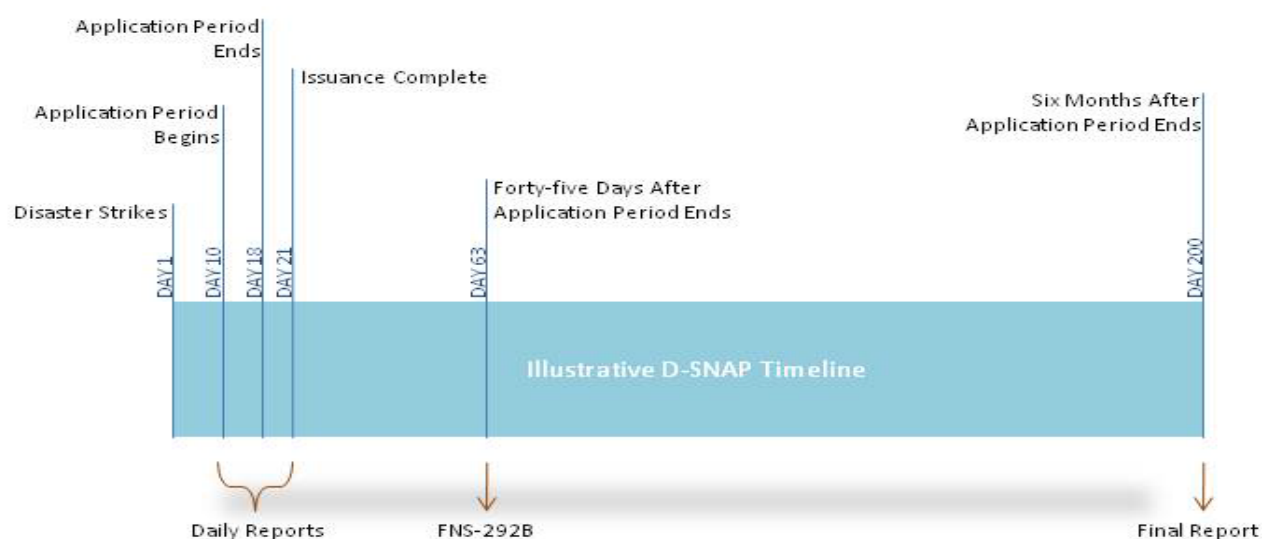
Application Period Ends

Issuance Complete

Application Period Begins

Six Months After Application Period Ends

Disaster Strikes

Forty-five Days After Application Period Ends

DAY 1

DAY 10

DAY 18

DAY 21

DAY 63

DAY 200

Illustrative D-SNAP Timeline

Daily Reports

FNS-292B

Final Report